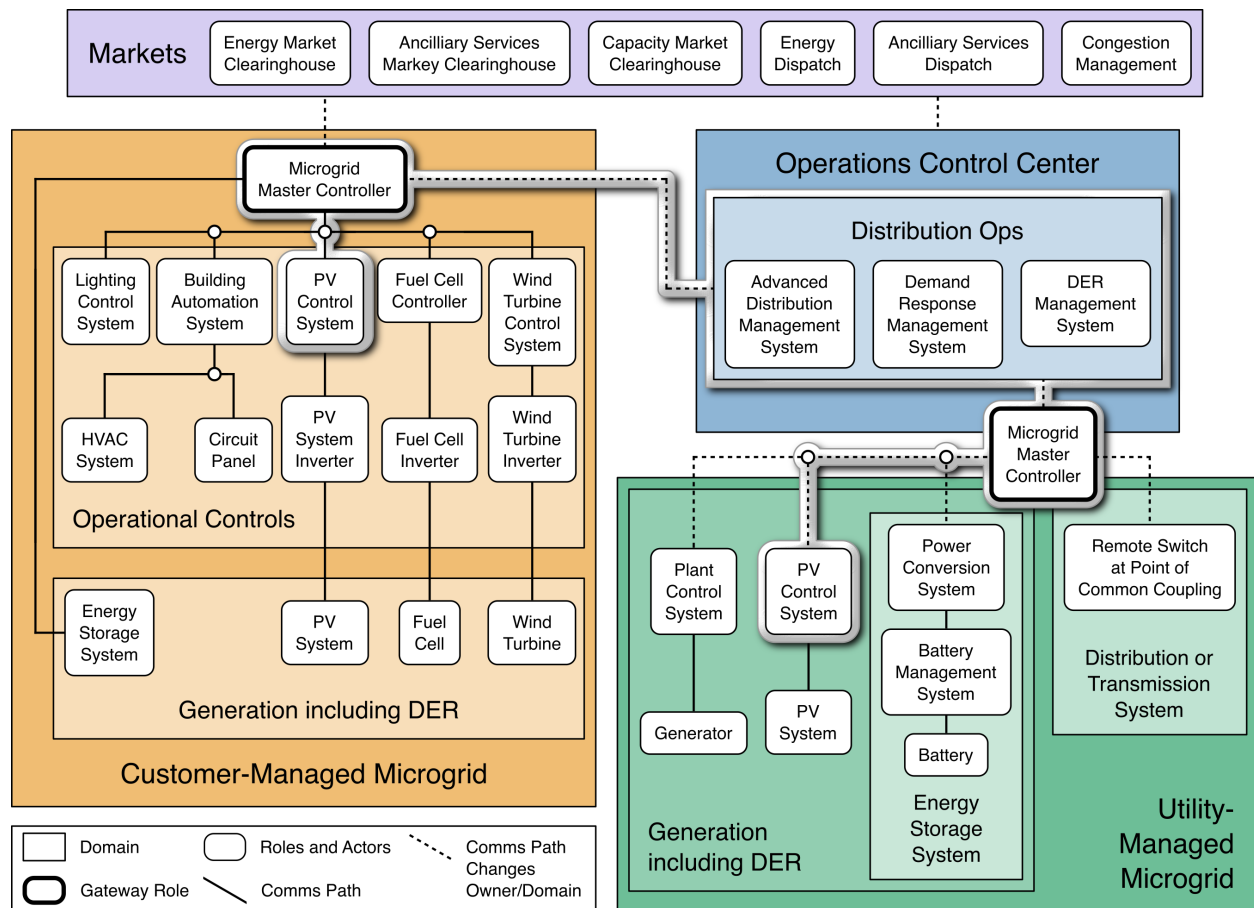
Markets
Energy Market Clearinghouse
Ancilliary Services Markey Clearinghouse
Capacity Market Clearinghouse
Energy Dispatch
Ancilliary Services Dispatch
Congestion Management

Operations Control Center
Distribution Ops
Advanced Distribution Management System
Demand Response Management System
DER Management System

Microgrid Master Controller
Lighting Control System
Building Automation System
PV Control System
Fuel Cell Controller
Wind Turbine Control System
HVAC System
Circuit Panel
PV System Inverter
Fuel Cell Inverter
Wind Turbine Inverter
Operational Controls
Energy Storage System
PV System
Fuel Cell
Wind Turbine
Generation including DER
Customer-Managed Microgrid

Microgrid Master Controller
Plant Control System
PV Control System
Power Conversion System
Battery Management System
Battery
Energy Storage System
Generator
PV System
Remote Switch at Point of Common Coupling
Distribution or Transmission System
Generation including DER
Utility-Managed Microgrid

Domain
Roles and Actors
Comms Path Changes Owner/Domain
Gateway Role
Comms Path